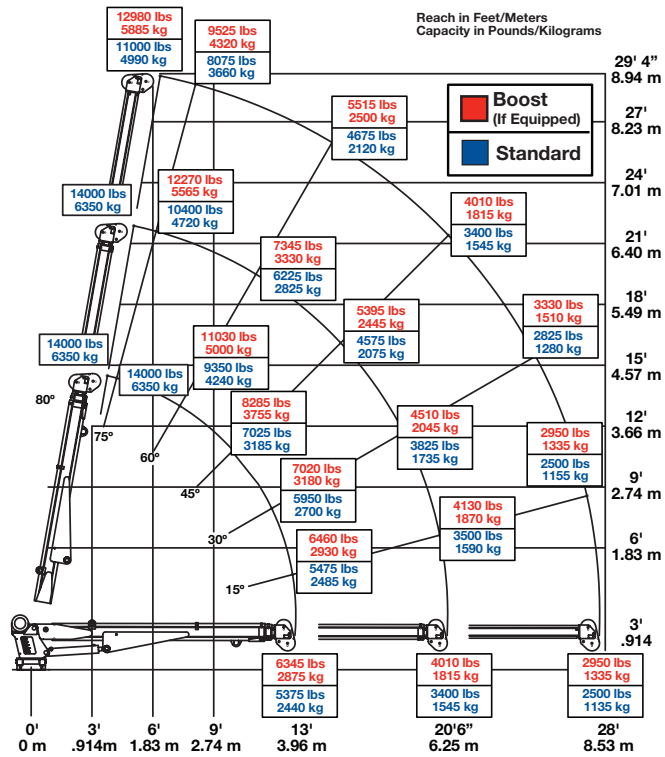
Reach in Feet/Meters
Capacity in Pounds/Kilograms

Boost (If Equipped)
Standard

12980 lbs
5885 kg
11000 lbs
4990 kg

9525 lbs
4320 kg
8075 lbs
3660 kg

5515 lbs
2500 kg
4675 lbs
2120 kg

12270 lbs
5565 kg
10400 lbs
4720 kg

14000 lbs
6350 kg

4010 lbs
1815 kg
3400 lbs
1545 kg

7345 lbs
3330 kg
6225 lbs
2825 kg

3330 lbs
1510 kg
2825 lbs
1280 kg

5395 lbs
2445 kg
4575 lbs
2075 kg

14000 lbs
6350 kg

11030 lbs
5000 kg
9350 lbs
4240 kg

14000 lbs
6350 kg

8285 lbs
3755 kg
7025 lbs
3185 kg

4510 lbs
2045 kg
3825 lbs
1735 kg

2950 lbs
1335 kg
2500 lbs
1155 kg

7020 lbs
3180 kg
5950 lbs
2700 kg

4130 lbs
1870 kg
3500 lbs
1590 kg

6460 lbs
2930 kg
5475 lbs
2485 kg

6345 lbs
2875 kg
5375 lbs
2440 kg

4010 lbs
1815 kg
3400 lbs
1545 kg

2950 lbs
1335 kg
2500 lbs
1135 kg

80°
75°
60°
45°
30°
15°

29' 4"
8.94 m
27'
8.23 m
24'
7.01 m
21'
6.40 m
18'
5.49 m
15'
4.57 m
12'
3.66 m
9'
2.74 m
6'
1.83 m
3'
.914

0'
0 m
3'
.914m
6'
1.83 m
9'
2.74 m
13'
3.96 m
20'6"
6.25 m
28'
8.53 m